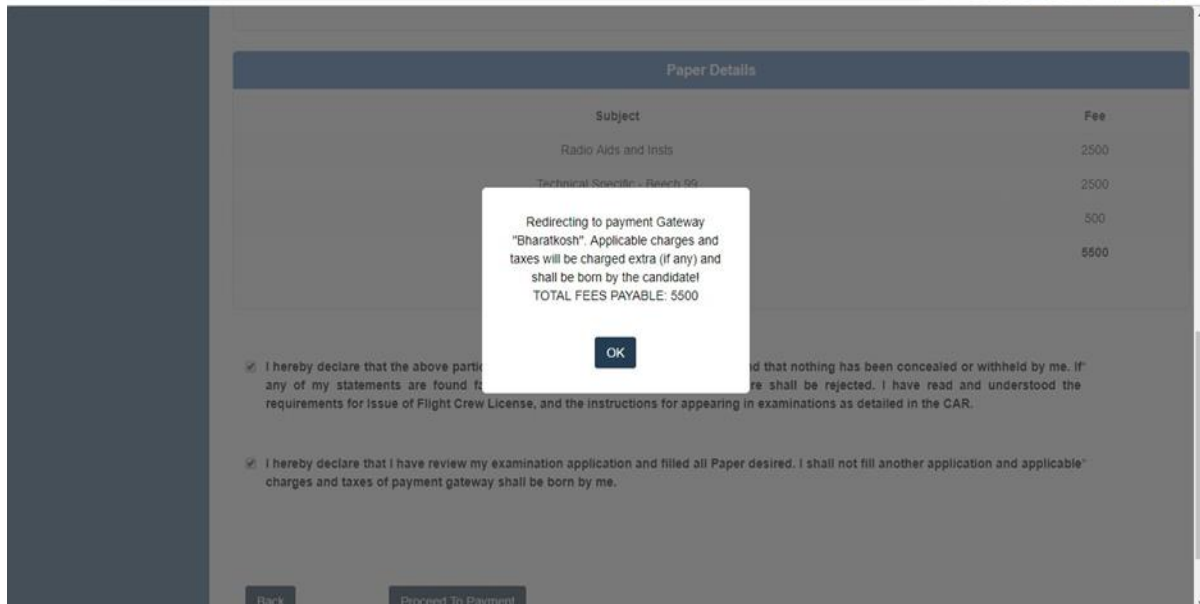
Paper Details

| Subject | Fee |
|---|---|
| Radio Aids and Insts | 2500 |
| Technical Specific - Beech 99 | 2500 |
| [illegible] | 500 |
| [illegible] | 5500 |

Redirecting to payment Gateway "Bharatkosh". Applicable charges and taxes will be charged extra (if any) and shall be born by the candidate! TOTAL FEES PAYABLE: 5500

OK

I hereby declare that the above partic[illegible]d that nothing has been concealed or withheld by me. If any of my statements are found f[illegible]re shall be rejected. I have read and understood the requirements for Issue of Flight Crew License, and the instructions for appearing in examinations as detailed in the CAR.

I hereby declare that I have review my examination application and filled all Paper desired. I shall not fill another application and applicable charges and taxes of payment gateway shall be born by me.

Back

Proceed To Payment